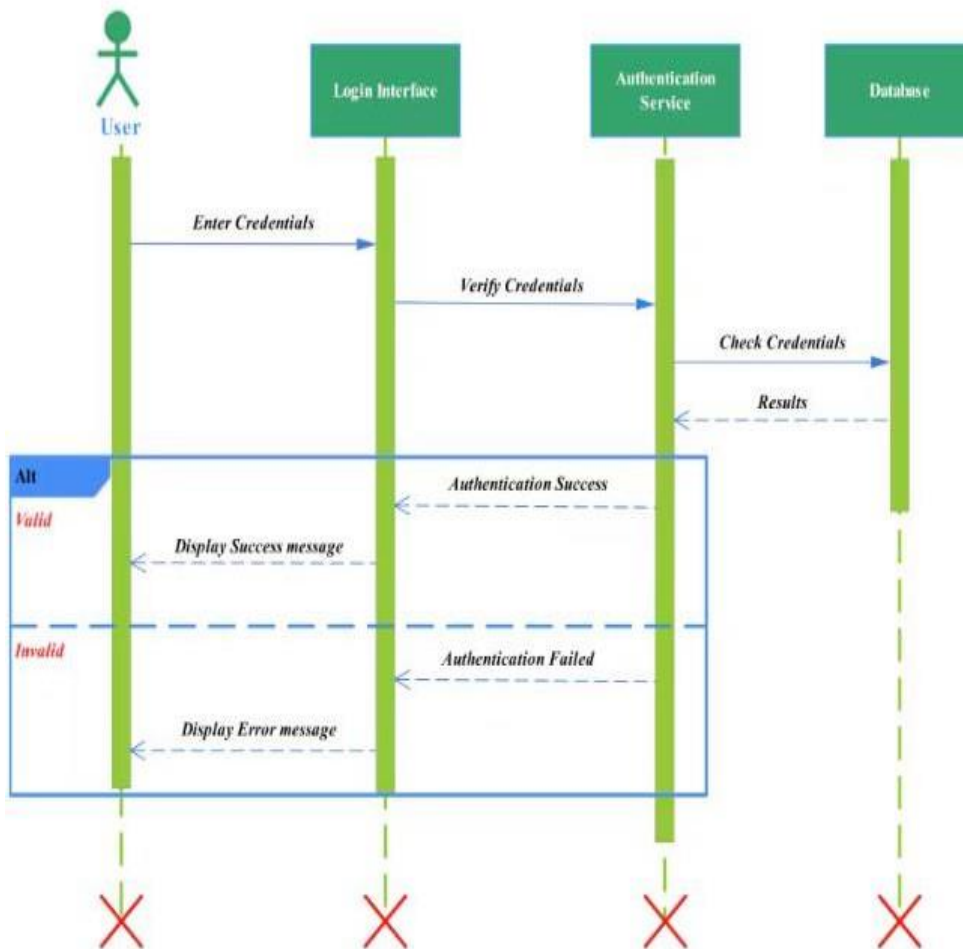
User

Login Interface

Authentication Service

Database

Enter Credentials

Verify Credentials

Check Credentials

Results

Alt

Valid

Authentication Success

Display Success message

Invalid

Authentication Failed

Display Error message